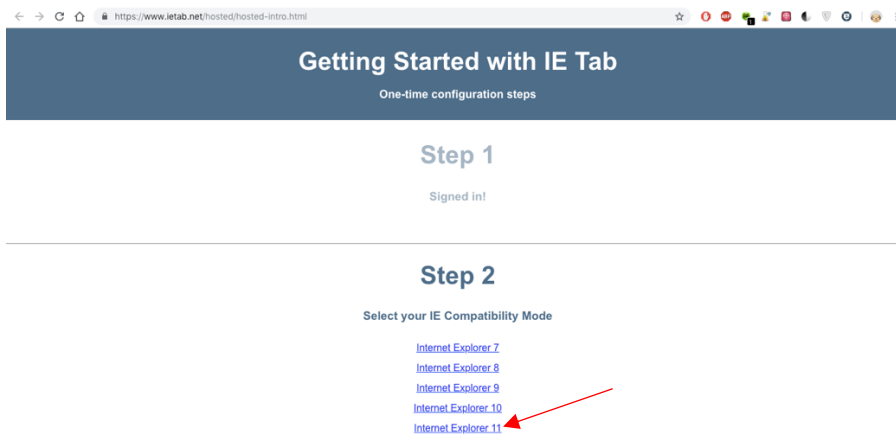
https://www.ietab.net/hosted/hosted-intro.html

Getting Started with IE Tab

One-time configuration steps

Step 1

Signed in!

Step 2

Select your IE Compatibility Mode

Internet Explorer 7

Internet Explorer 8

Internet Explorer 9

Internet Explorer 10

Internet Explorer 11